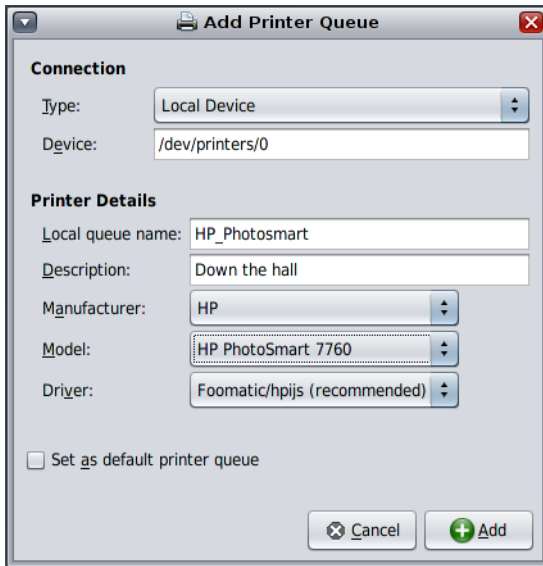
Add Printer Queue

Connection

Type: Local Device

Device: /dev/printers/0

Printer Details

Local queue name: HP_Photosmart

Description: Down the hall

Manufacturer: HP

Model: HP PhotoSmart 7760

Driver: Foomatic/hpijs (recommended)

Set as default printer queue

Cancel

Add